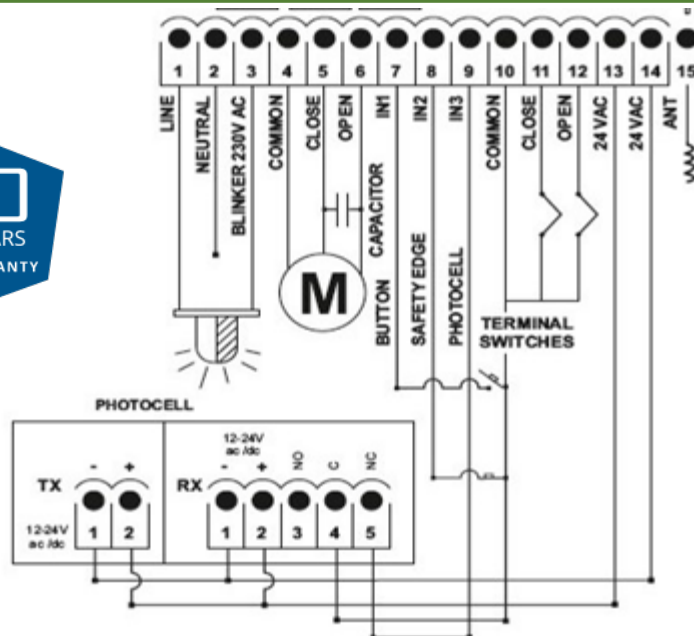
1 2 3 4 5 6 7 8 9 10 11 12 13 14 15

LINE
NEUTRAL
BLINKER 230V AC
COMMON
CLOSE
OPEN
IN1
IN2
IN3
COMMON
CLOSE
OPEN
24 VAC
24 VAC
ANT

CAPACITOR
M
BUTTON
SAFETY EDGE
PHOTOCELL
TERMINAL SWITCHES

ARS
ANTY

PHOTOCELL

TX
- +
12-24V ac /dc
1 2

RX
12-24V ac /dc
- + NO C NC
1 2 3 4 5